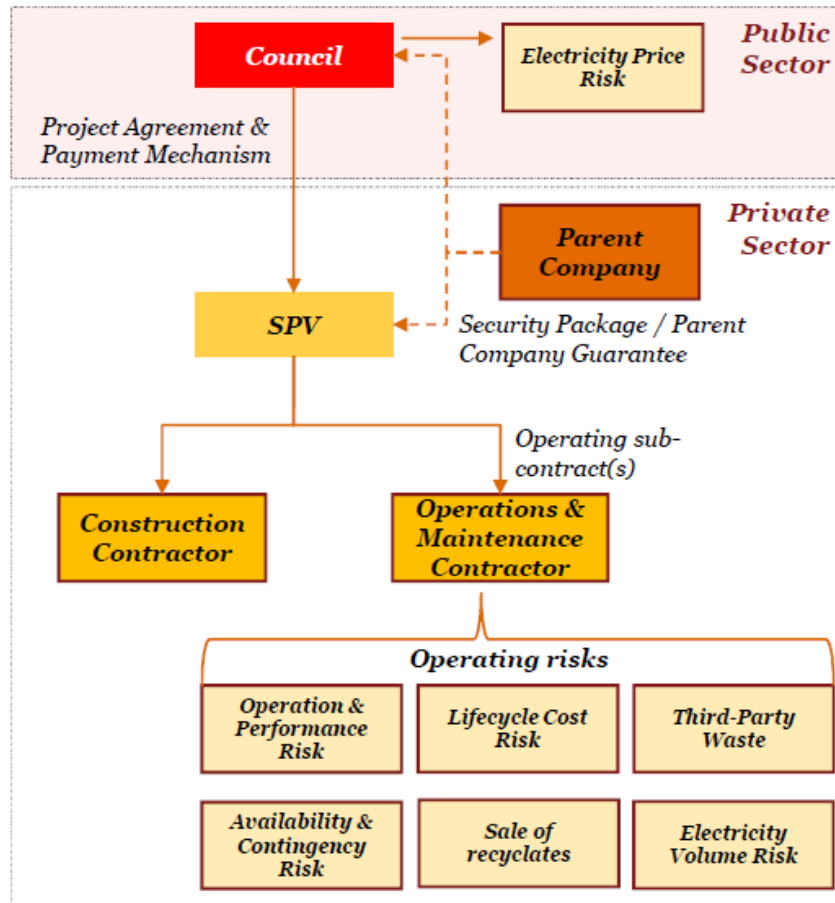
Council

Electricity Price Risk

Public Sector

Project Agreement & Payment Mechanism

Private Sector

Parent Company

SPV

Security Package / Parent Company Guarantee

Operating sub-contract(s)

Construction Contractor

Operations & Maintenance Contractor

Operating risks

Operation & Performance Risk

Lifecycle Cost Risk

Third-Party Waste

Availability & Contingency Risk

Sale of recyclates

Electricity Volume Risk